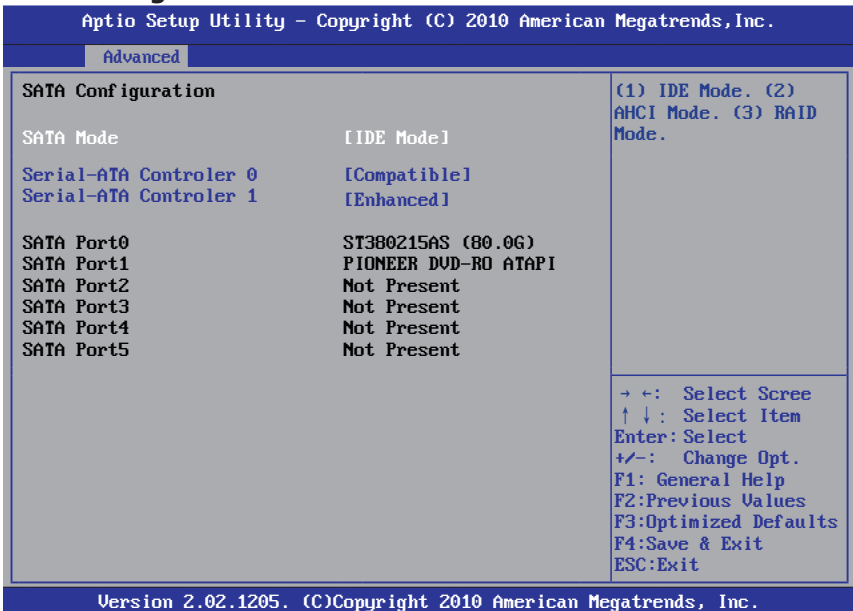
Aptio Setup Utility – Copyright (C) 2010 American Megatrends,Inc.

Advanced

SATA Configuration

SATA Mode [IDE Mode]

Serial-ATA Controler 0 [Compatible]
Serial-ATA Controler 1 [Enhanced]

SATA Port0 ST380215AS (80.0G)
SATA Port1 PIONEER DVD-RO ATAPI
SATA Port2 Not Present
SATA Port3 Not Present
SATA Port4 Not Present
SATA Port5 Not Present

(1) IDE Mode. (2) AHCI Mode. (3) RAID Mode.

→ ←: Select Scree
↑ ↓: Select Item
Enter: Select
+/-: Change Opt.
F1: General Help
F2:Previous Values
F3:Optimized Defaults
F4:Save & Exit
ESC:Exit

Version 2.02.1205. (C)Copyright 2010 American Megatrends, Inc.